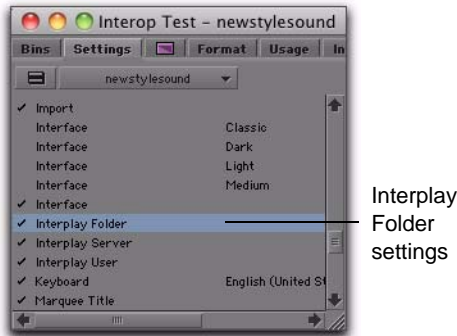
Interop Test - newstylesound

Bins | Settings | Format | Usage | In

newstylesound

✓ Import
Interface Classic
Interface Dark
Interface Light
Interface Medium
✓ Interface
✓ Interplay Folder
✓ Interplay Server
✓ Interplay User
✓ Keyboard English (United St
✓ Marquee Title

Interplay Folder settings